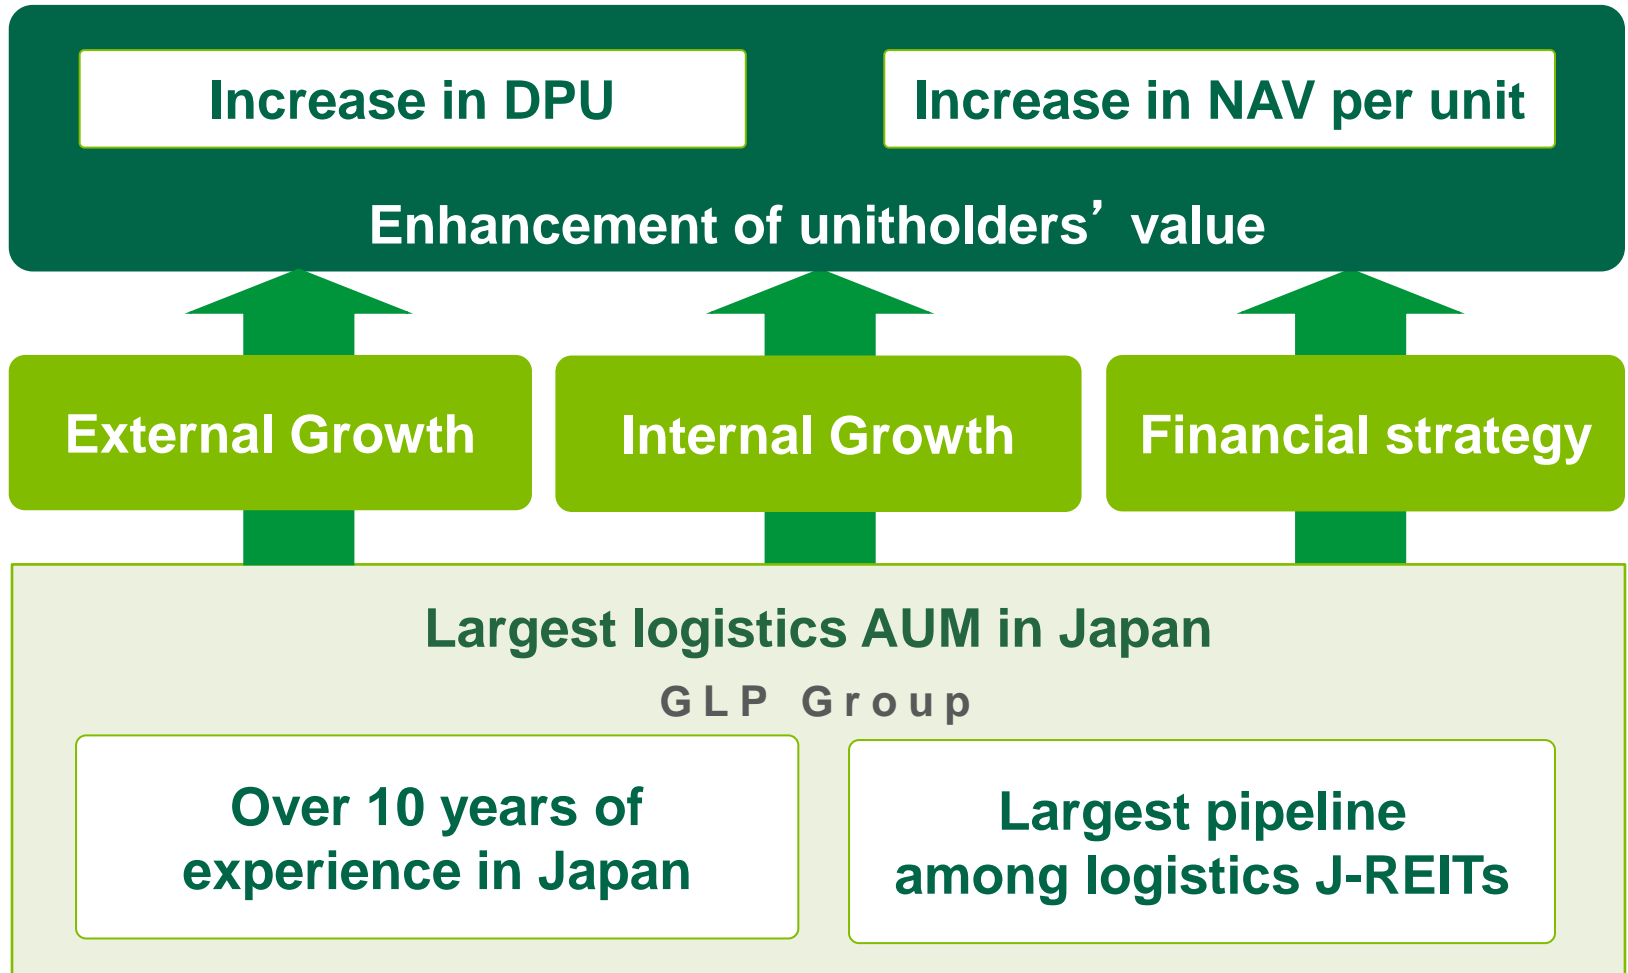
Increase in DPU

Increase in NAV per unit

Enhancement of unitholders’ value

External Growth

Internal Growth

Financial strategy

Largest logistics AUM in Japan

GLP Group

Over 10 years of experience in Japan

Largest pipeline among logistics J-REITs